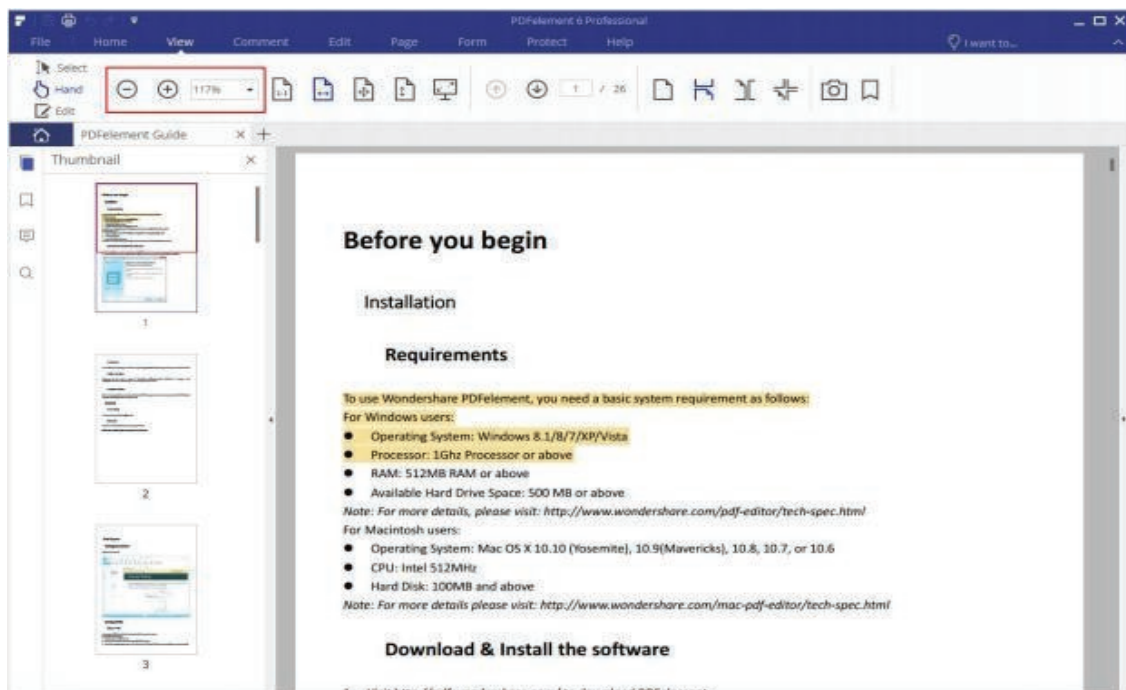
PDFelement 6 Professional

File Home View Comment Edit Page Form Protect Help

I want to...

Select
Hand
Edit

117%

1 / 26

PDFelement Guide

Thumbnail

1

2

3

Before you begin

Installation

Requirements

To use Wondershare PDFelement, you need a basic system requirement as follows:
For Windows users:
• Operating System: Windows 8.1/8/7/XP/Vista
• Processor: 1Ghz Processor or above
• RAM: 512MB RAM or above
• Available Hard Drive Space: 500 MB or above
Note: For more details, please visit: http://www.wondershare.com/pdf-editor/tech-spec.html
For Macintosh users:
• Operating System: Mac OS X 10.10 (Yosemite), 10.9(Mavericks), 10.8, 10.7, or 10.6
• CPU: Intel 512MHz
• Hard Disk: 100MB and above
Note: For more details please visit: http://www.wondershare.com/mac-pdf-editor/tech-spec.html

Download & Install the software

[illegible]